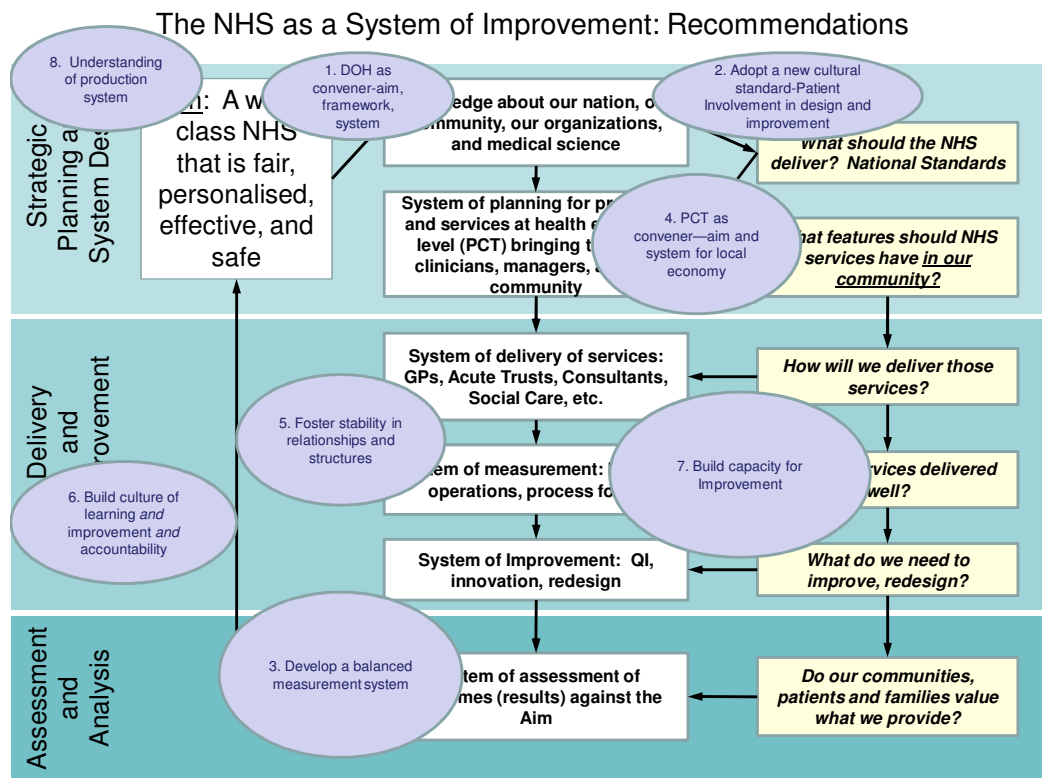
The NHS as a System of Improvement: Recommendations

8. Understanding of production system

1. DOH as convener-aim, framework, system

2. Adopt a new cultural standard-Patient Involvement in design and improvement

Strategic Planning a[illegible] System De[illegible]

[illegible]n: A w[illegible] class NHS that is fair, personalised, effective, and safe

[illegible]edge about our nation, o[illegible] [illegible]mmunity, our organizations, and medical science

What should the NHS deliver? National Standards

System of planning for pr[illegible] and services at health e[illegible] level (PCT) bringing t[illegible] clinicians, managers, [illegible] community

4. PCT as convener—aim and system for local economy

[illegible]hat features should NHS services have in our community?

Delivery and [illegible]rovement

System of delivery of services: GPs, Acute Trusts, Consultants, Social Care, etc.

How will we deliver those services?

5. Foster stability in relationships and structures

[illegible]em of measurement: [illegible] operations, process fo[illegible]

7. Build capacity for Improvement

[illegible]rvices delivered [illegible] well?

6. Build culture of learning and improvement and accountability

System of Improvement: QI, innovation, redesign

What do we need to improve, redesign?

Assessment and Analysis

3. Develop a balanced measurement system

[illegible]tem of assessment of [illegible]mes (results) against the Aim

Do our communities, patients and families value what we provide?